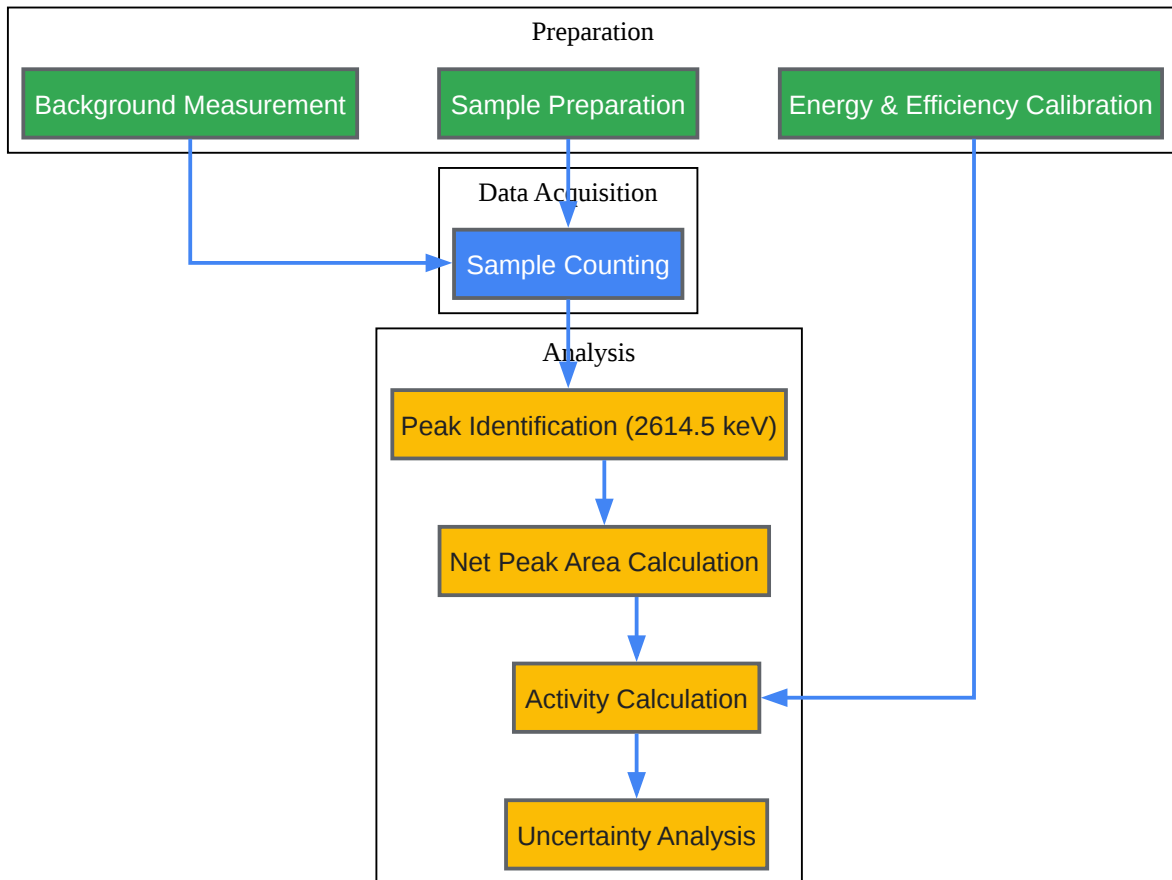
Preparation

Background Measurement

Sample Preparation

Energy & Efficiency Calibration

Data Acquisition

Sample Counting

Analysis

Peak Identification (2614.5 keV)

Net Peak Area Calculation

Activity Calculation

Uncertainty Analysis